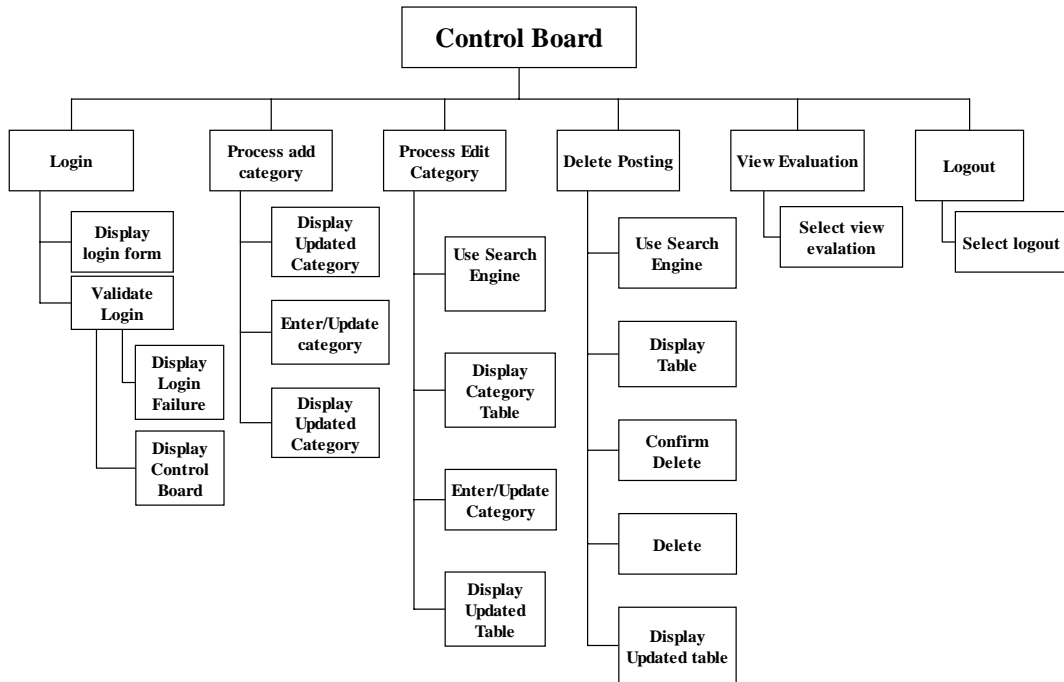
Control Board

Login

Display login form

Validate Login

Display Login Failure

Display Control Board

Process add category

Display Updated Category

Enter/Update category

Display Updated Category

Process Edit Category

Use Search Engine

Display Category Table

Enter/Update Category

Display Updated Table

Delete Posting

Use Search Engine

Display Table

Confirm Delete

Delete

Display Updated table

View Evaluation

Select view evalation

Logout

Select logout